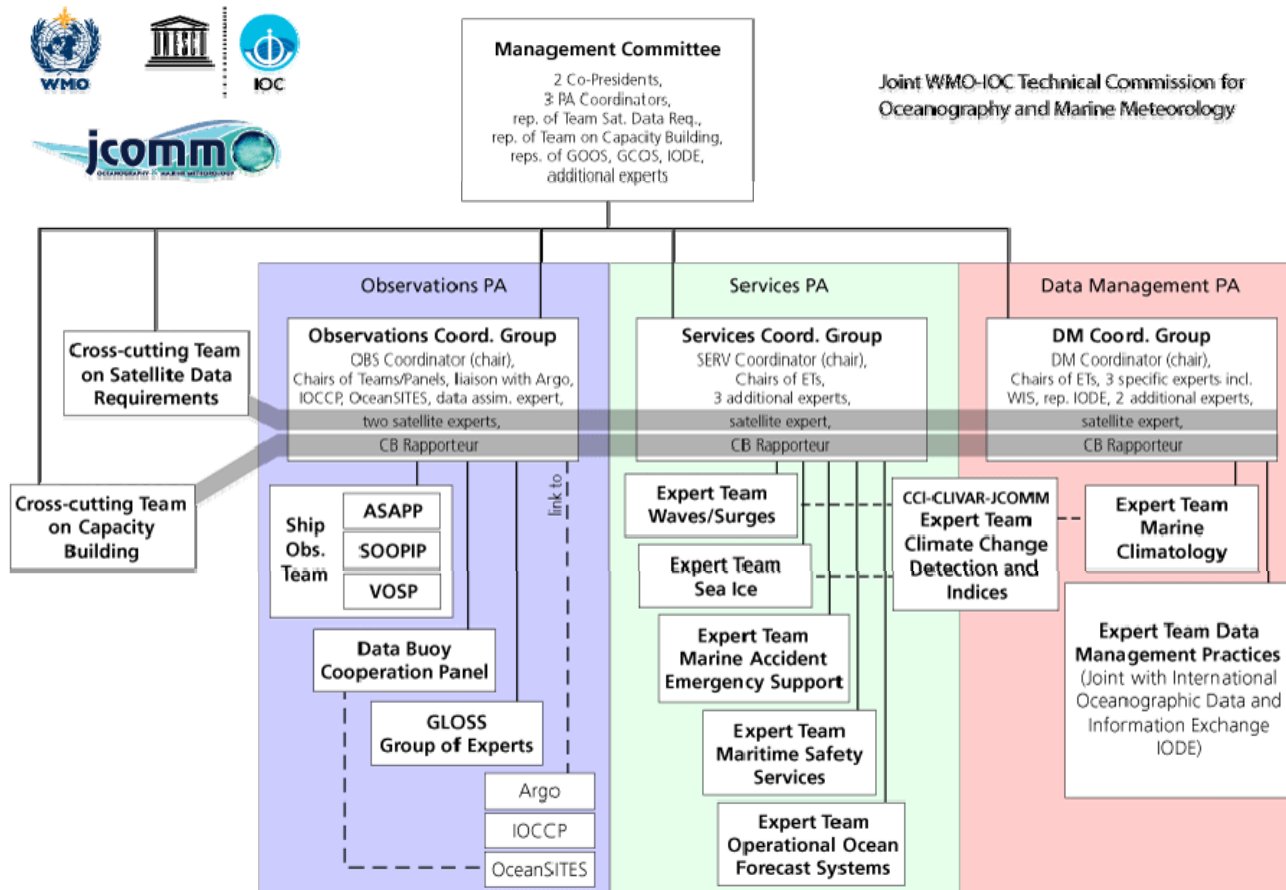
WMO

UNESCO

IOC

jcomm

OCEANOGRAPHY & MARINE METEOROLOGY

Management Committee
2 Co-Presidents,
3 PA Coordinators,
rep. of Team Sat. Data Req.,
rep. of Team on Capacity Building,
reps. of GOOS, GCOS, IODE,
additional experts

Joint WMO-IOC Technical Commission for Oceanography and Marine Meteorology

Cross-cutting Team on Satellite Data Requirements

Cross-cutting Team on Capacity Building

Observations PA

Observations Coord. Group
OBS Coordinator (chair),
Chairs of Teams/Panels, liaison with Argo, IOCCP, OceanSITES, data assim. expert,
two satellite experts,
CB Rapporteur

Ship Obs. Team

ASAPP

SOOPIP

VOSP

Data Buoy Cooperation Panel

GLOSS Group of Experts

link to

Argo

IOCCP

OceanSITES

Services PA

Services Coord. Group
SERV Coordinator (chair),
Chairs of ETs,
3 additional experts,
satellite expert,
CB Rapporteur

Expert Team Waves/Surges

Expert Team Sea Ice

Expert Team Marine Accident Emergency Support

Expert Team Maritime Safety Services

Expert Team Operational Ocean Forecast Systems

CCI-CLIVAR-JCOMM Expert Team Climate Change Detection and Indices

Data Management PA

DM Coord. Group
DM Coordinator (chair),
Chairs of ETs, 3 specific experts incl. WIS, rep. IODE, 2 additional experts,
satellite expert,
CB Rapporteur

Expert Team Marine Climatology

Expert Team Data Management Practices
(Joint with International Oceanographic Data and Information Exchange IODE)